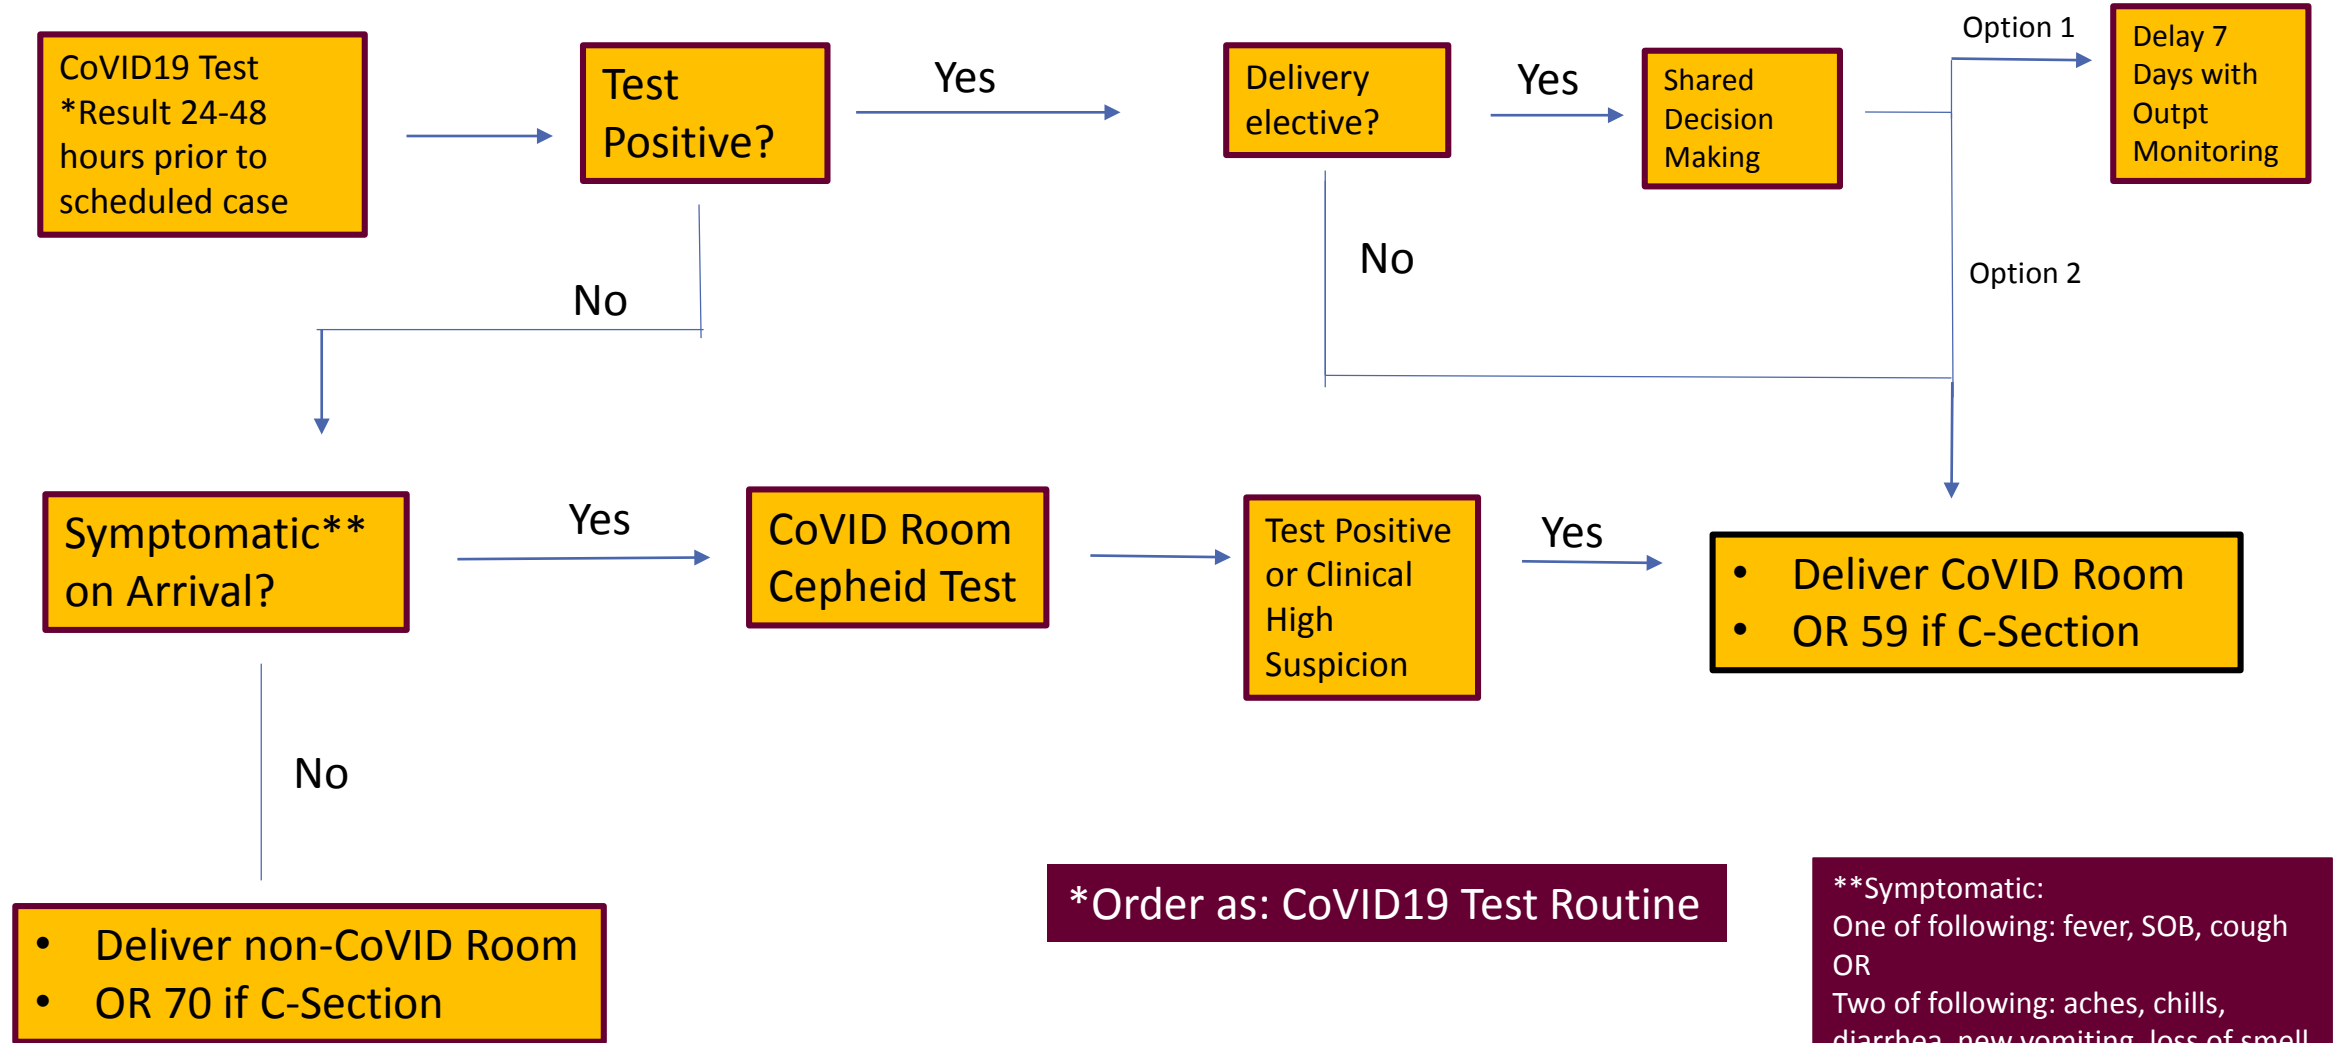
CoVID19 Test *Result 24-48 hours prior to scheduled case

Test Positive?

Yes

Delivery elective?

Yes

Shared Decision Making

Option 1

Delay 7 Days with Outpt Monitoring

No

No

Option 2

Symptomatic** on Arrival?

Yes

CoVID Room Cepheid Test

Test Positive or Clinical High Suspicion

Yes

- Deliver CoVID Room
- OR 59 if C-Section

No

- Deliver non-CoVID Room
- OR 70 if C-Section

*Order as: CoVID19 Test Routine

**Symptomatic:
One of following: fever, SOB, cough
OR
Two of following: aches, chills, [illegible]